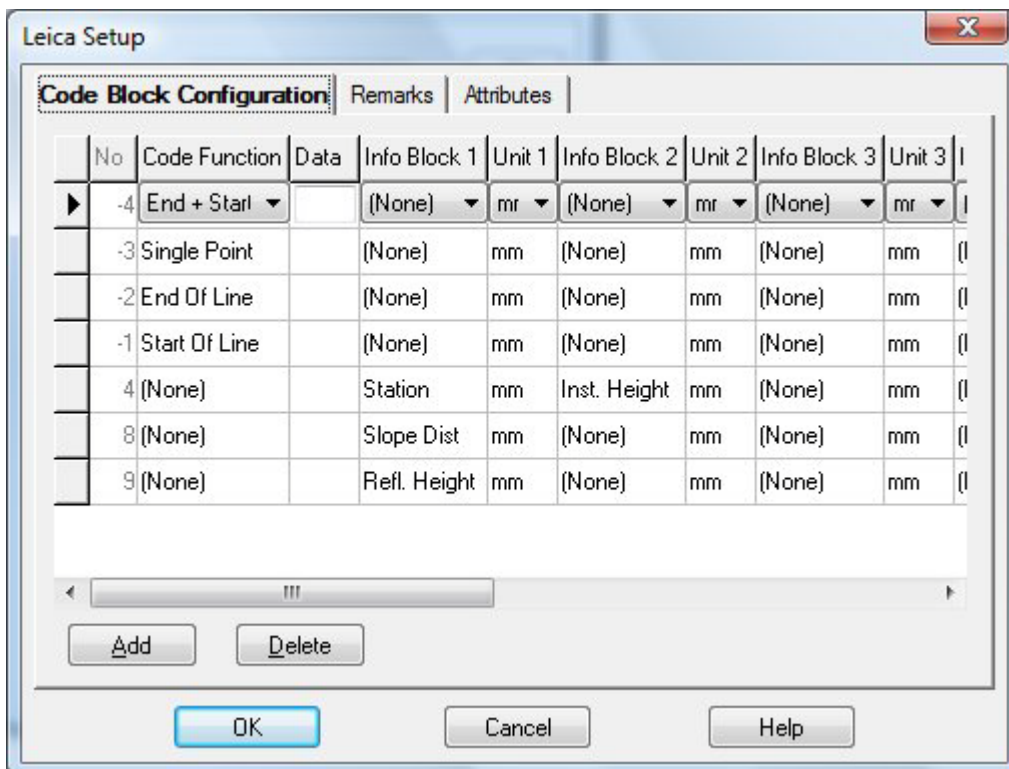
Leica Setup

Code Block Configuration | Remarks | Attributes

| No | Code Function | Data | Info Block 1 | Unit 1 | Info Block 2 | Unit 2 | Info Block 3 | Unit 3 | I |
|---|---|---|---|---|---|---|---|---|---|
| -4 | End + Starl |  | (None) | mr | (None) | mr | (None) | mr | I |
| -3 | Single Point |  | (None) | mm | (None) | mm | (None) | mm | (I |
| -2 | End Of Line |  | (None) | mm | (None) | mm | (None) | mm | (I |
| -1 | Start Of Line |  | (None) | mm | (None) | mm | (None) | mm | (I |
| 4 | (None) |  | Station | mm | Inst. Height | mm | (None) | mm | (I |
| 8 | (None) |  | Slope Dist | mm | (None) | mm | (None) | mm | (I |
| 9 | (None) |  | Refl. Height | mm | (None) | mm | (None) | mm | (I |

Add   Delete

OK   Cancel   Help